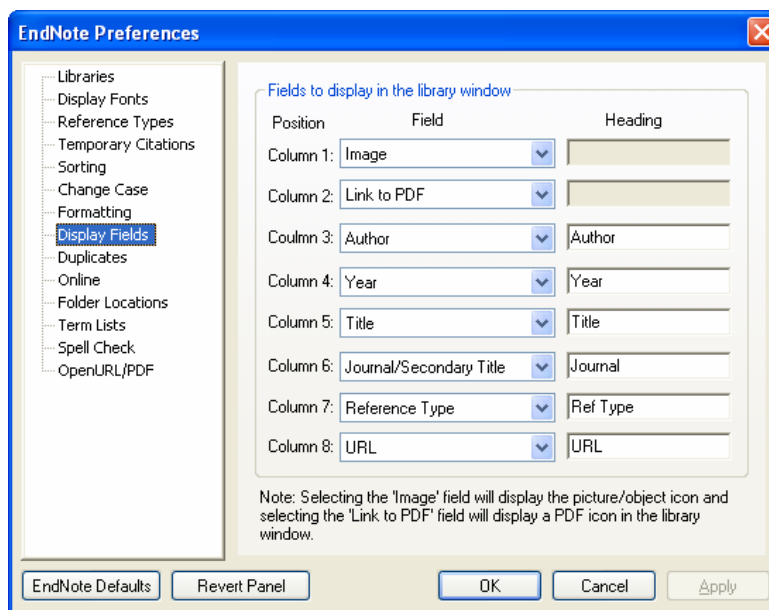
EndNote Preferences

Libraries
Display Fonts
Reference Types
Temporary Citations
Sorting
Change Case
Formatting
Display Fields
Duplicates
Online
Folder Locations
Term Lists
Spell Check
OpenURL/PDF

Fields to display in the library window

| Position | Field | Heading |
|---|---|---|
| Column 1: | Image | |
| Column 2: | Link to PDF | |
| Coulmn 3: | Author | Author |
| Column 4: | Year | Year |
| Column 5: | Title | Title |
| Column 6: | Journal/Secondary Title | Journal |
| Column 7: | Reference Type | Ref Type |
| Column 8: | URL | URL |

Note: Selecting the 'Image' field will display the picture/object icon and selecting the 'Link to PDF' field will display a PDF icon in the library window.

EndNote Defaults
Revert Panel
OK
Cancel
Apply